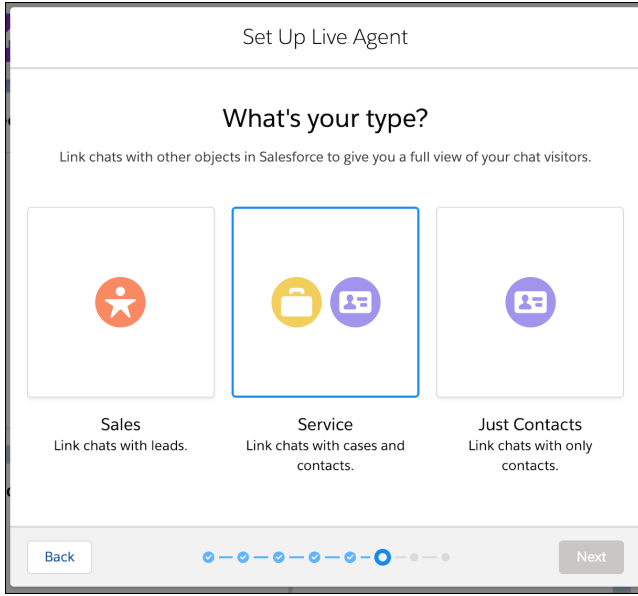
Set Up Live Agent

What's your type?

Link chats with other objects in Salesforce to give you a full view of your chat visitors.

Sales
Link chats with leads.

Service
Link chats with cases and contacts.

Just Contacts
Link chats with only contacts.

Back

Next